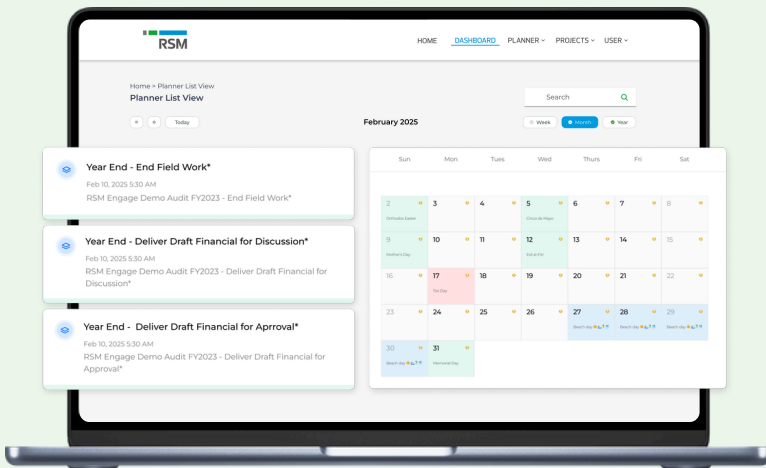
RSM

HOME DASHBOARD PLANNER PROJECTS USER

Home > Planner List View
Planner List View

Search

Today

February 2025

Week Month Year

Year End - End Field Work*
Feb 10, 2025 5:30 AM
RSM Engage Demo Audit FY2023 - End Field Work*

Year End - Deliver Draft Financial for Discussion*
Feb 10, 2025 5:30 AM
RSM Engage Demo Audit FY2023 - Deliver Draft Financial for Discussion*

Year End - Deliver Draft Financial for Approval*
Feb 10, 2025 5:30 AM
RSM Engage Demo Audit FY2023 - Deliver Draft Financial for Approval*

| Sun | Mon | Tues | Wed | Thurs | Fri | Sat |
|---|---|---|---|---|---|---|
| 2 Orthodox Easter | 3 | 4 | 5 Cinco de Mayo | 6 | 7 | 8 |
| 9 Mother's Day | 10 | 11 | 12 Eid al-Fitr | 13 | 14 | 15 |
| 16 | 17 Tax Day | 18 | 19 | 20 | 21 | 22 |
| 23 | 24 | 25 | 26 | 27 Beach day | 28 Beach day | 29 Beach day |
| 30 Beach day | 31 Memorial Day | | | | | |